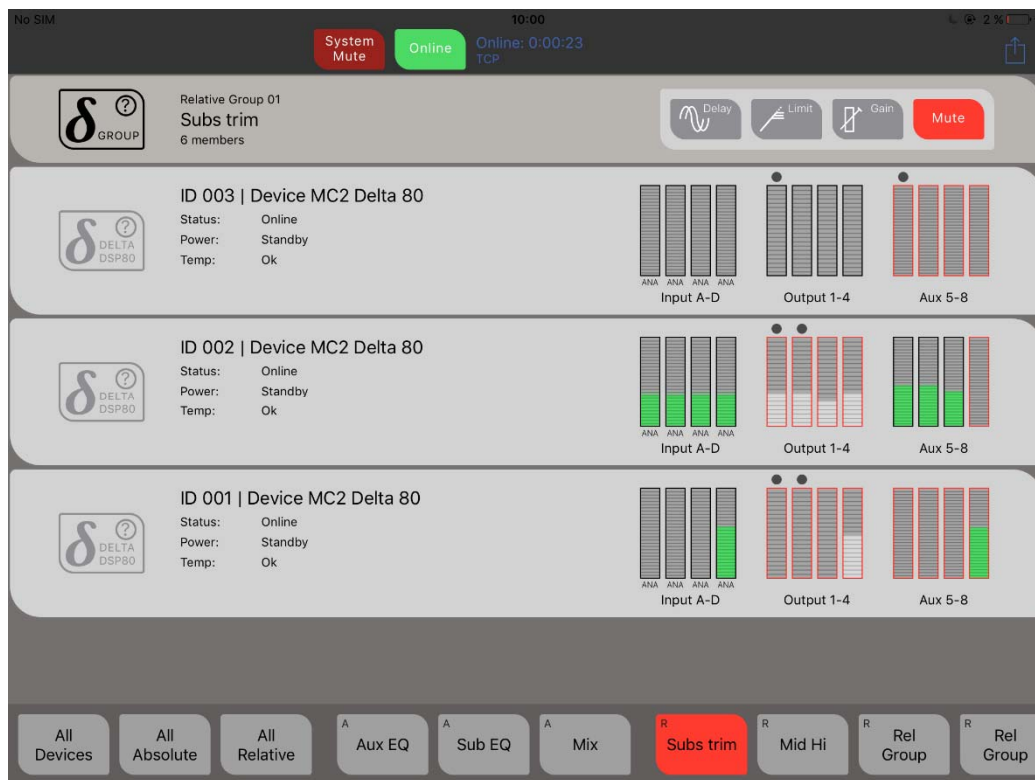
No SIM
10:00
2 %

System Mute
Online
Online: 0:00:23
TCP

$\delta$ ? GROUP
Relative Group 01
Subs trim
6 members
Delay
Limit
Gain
Mute

$\delta$ ? DELTA DSP80
ID 003 | Device MC2 Delta 80
Status: Online
Power: Standby
Temp: Ok
ANA ANA ANA ANA
Input A-D
Output 1-4
Aux 5-8

$\delta$ ? DELTA DSP80
ID 002 | Device MC2 Delta 80
Status: Online
Power: Standby
Temp: Ok
ANA ANA ANA ANA
Input A-D
Output 1-4
Aux 5-8

$\delta$ ? DELTA DSP80
ID 001 | Device MC2 Delta 80
Status: Online
Power: Standby
Temp: Ok
ANA ANA ANA ANA
Input A-D
Output 1-4
Aux 5-8

All Devices
All Absolute
All Relative
A Aux EQ
A Sub EQ
A Mix
R Subs trim
R Mid Hi
R Rel Group
R Rel Group